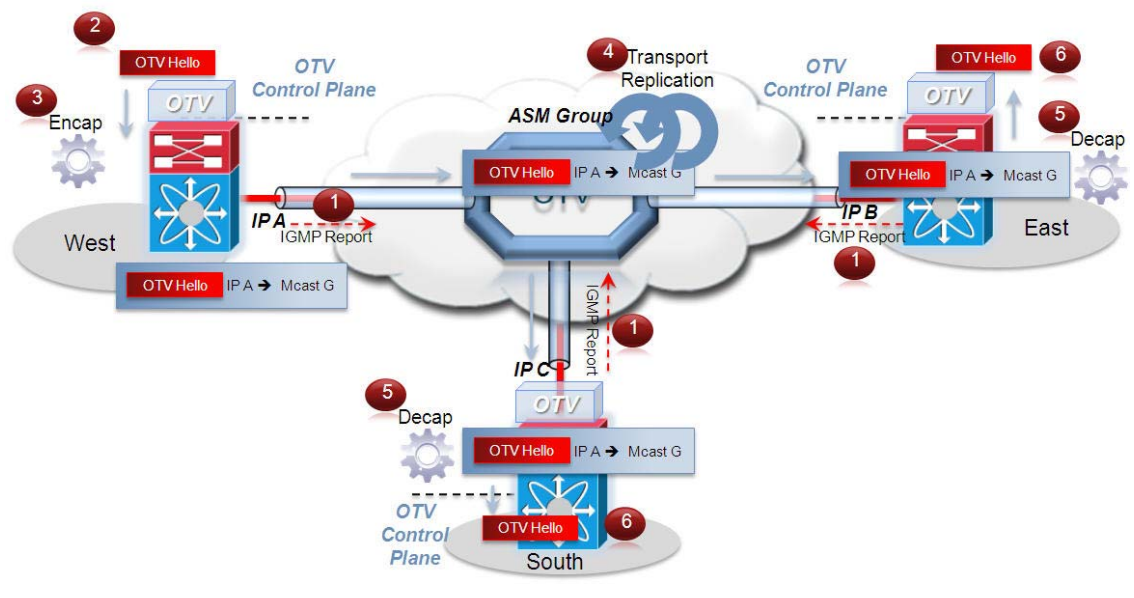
2

OTV Hello

3

Encap

OTV

OTV Control Plane

4 Transport Replication

ASM Group

OTV Control Plane

OTV Hello

6

OTV

5

Decap

OTV Hello IP A ➔ Mcast G

OTV Hello IP A ➔ Mcast G

1

IP A

IGMP Report

West

IP B

IGMP Report

East

1

OTV Hello IP A ➔ Mcast G

IGMP Report

1

IP C

5

Decap

OTV

OTV Hello IP A ➔ Mcast G

OTV Control Plane

OTV Hello

6

South